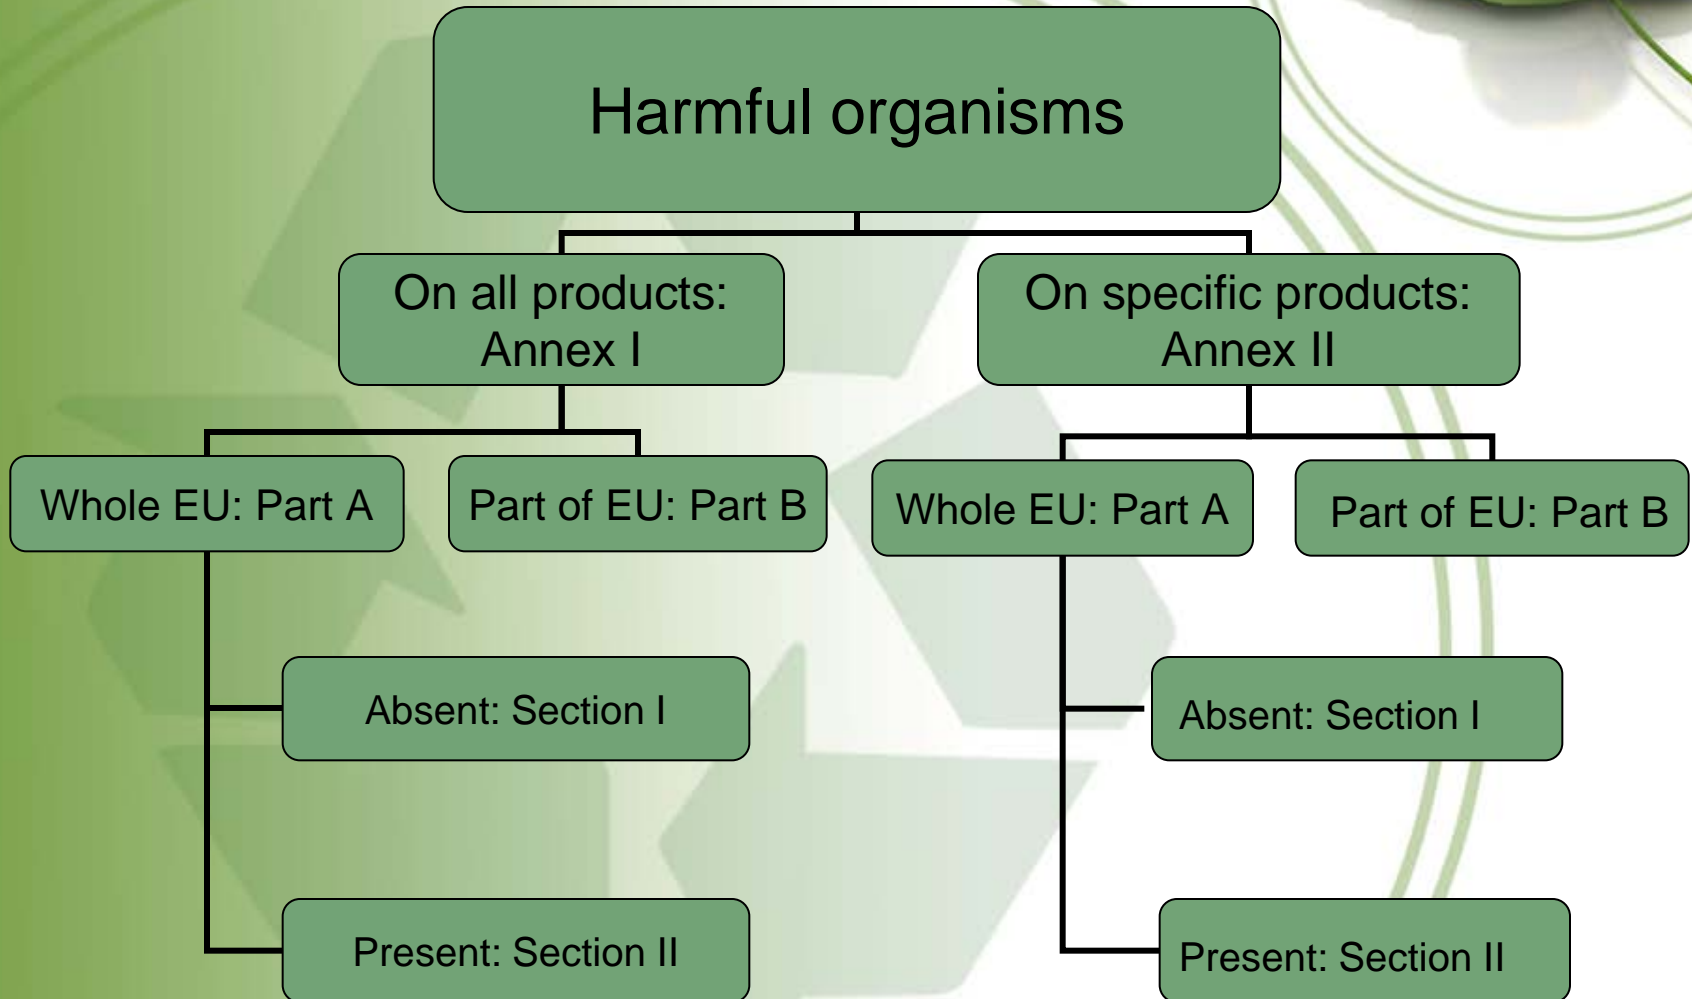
Harmful organisms

On all products: Annex I

On specific products: Annex II

Whole EU: Part A

Part of EU: Part B

Whole EU: Part A

Part of EU: Part B

Absent: Section I

Present: Section II

Absent: Section I

Present: Section II